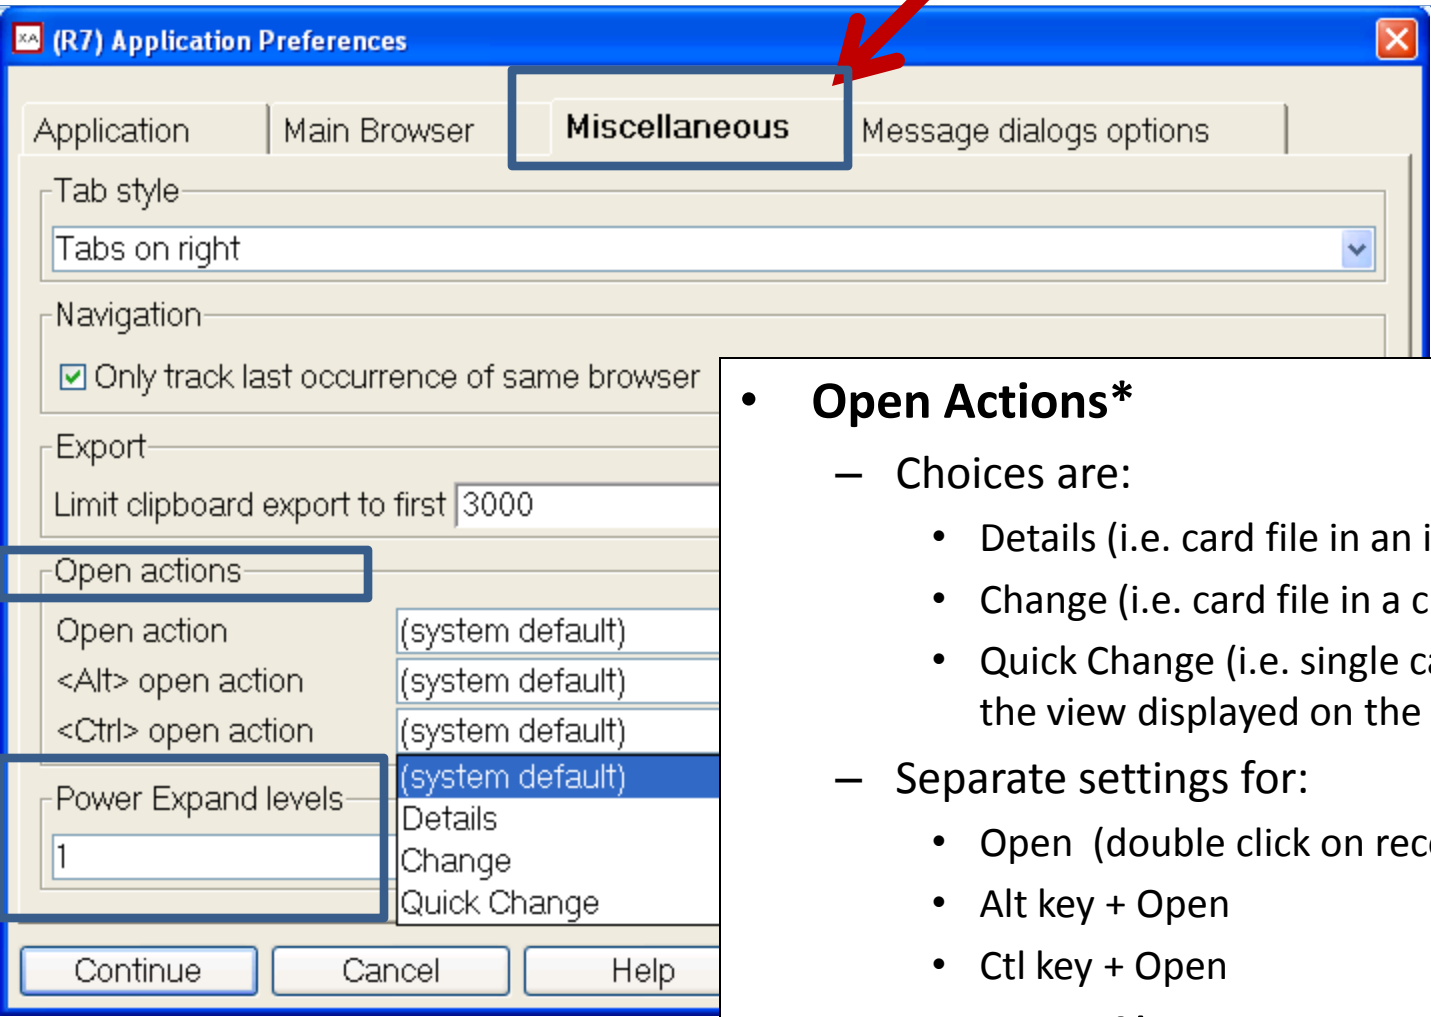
(R7) Application Preferences

Application | Main Browser | Miscellaneous | Message dialogs options

Tab style
Tabs on right

Navigation
Only track last occurrence of same browser

Export
Limit clipboard export to first 3000

Open actions
Open action (system default)
<Alt> open action (system default)
<Ctrl> open action (system default)
(system default)
Details
Change
Quick Change

Power Expand levels
1

Continue Cancel Help

• Open Actions*
– Choices are:
• Details (i.e. card file in an i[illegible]
• Change (i.e. card file in a c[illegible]
• Quick Change (i.e. single c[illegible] the view displayed on the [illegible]
– Separate settings for:
• Open (double click on rec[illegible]
• Alt key + Open
• Ctl key + Open